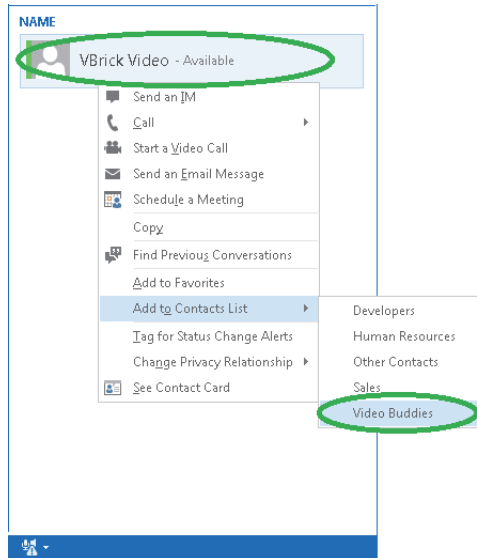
NAME

VBrick Video - Available

Send an IM
Call
Start a Video Call
Send an Email Message
Schedule a Meeting
Copy
Find Previous Conversations
Add to Favorites
Add to Contacts List
Tag for Status Change Alerts
Change Privacy Relationship
See Contact Card

Developers
Human Resources
Other Contacts
Sales
Video Buddies